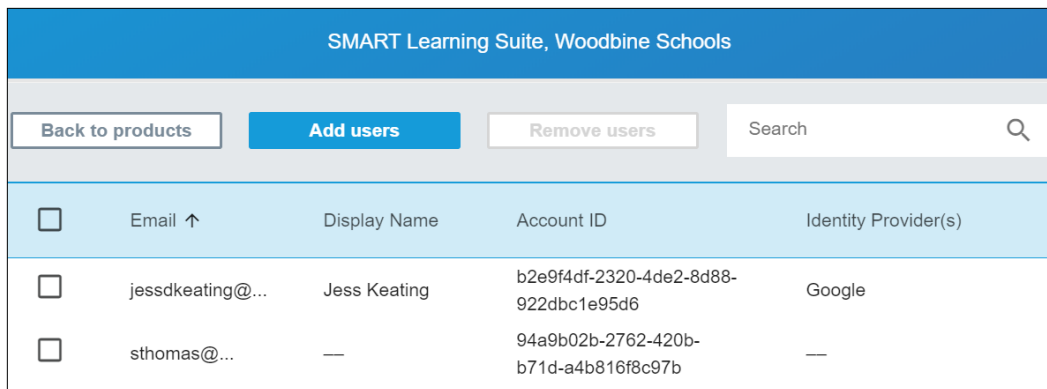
SMART Learning Suite, Woodbine Schools

Back to products

Add users

Remove users

Search

| | Email ↑ | Display Name | Account ID | Identity Provider(s) |
|---|---|---|---|---|
| | jessdkeating@... | Jess Keating | b2e9f4df-2320-4de2-8d88-922dbc1e95d6 | Google |
| | sthomas@... | — | 94a9b02b-2762-420b-b71d-a4b816f8c97b | — |